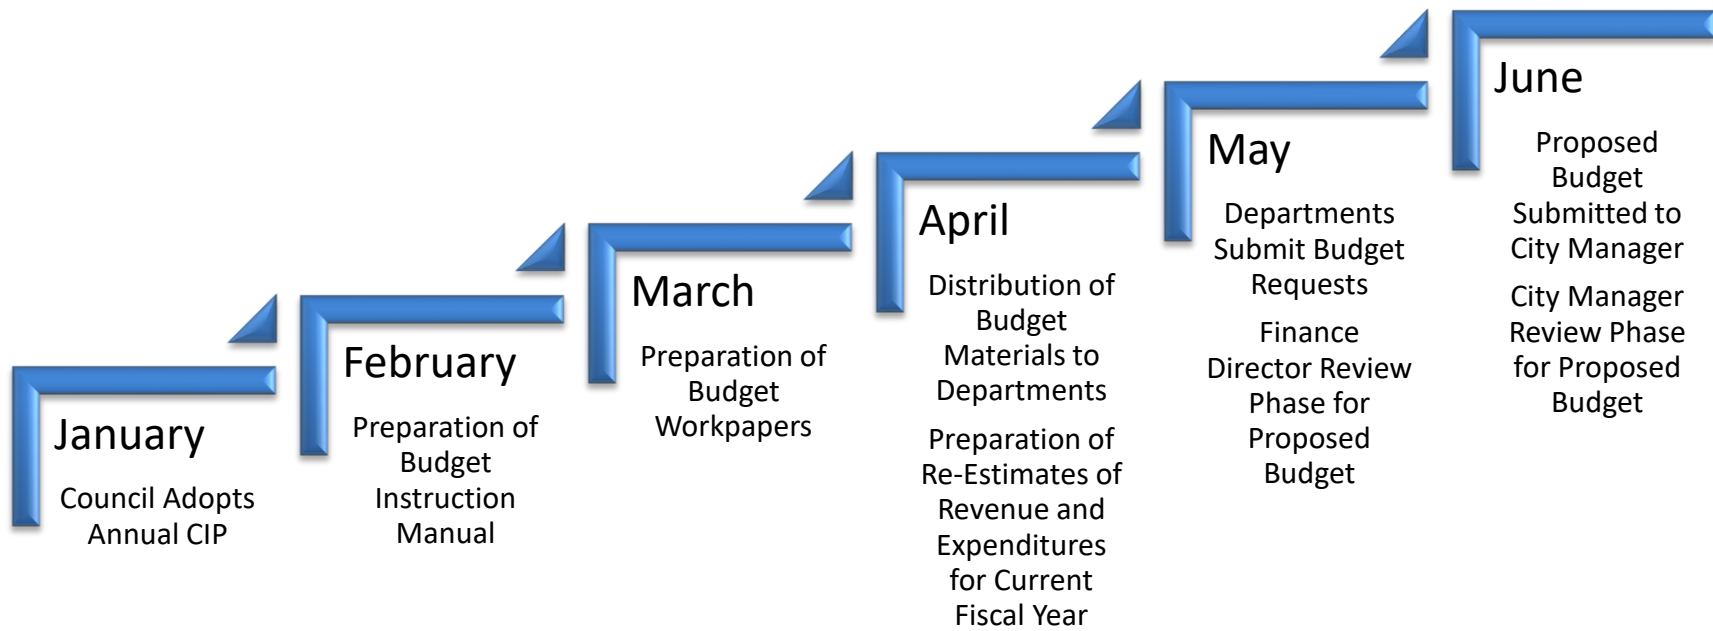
January

Council Adopts Annual CIP

February

Preparation of Budget Instruction Manual

March

Preparation of Budget Workpapers

April

Distribution of Budget Materials to Departments

Preparation of Re-Estimates of Revenue and Expenditures for Current Fiscal Year

May

Departments Submit Budget Requests

Finance Director Review Phase for Proposed Budget

June

Proposed Budget Submitted to City Manager

City Manager Review Phase for Proposed Budget